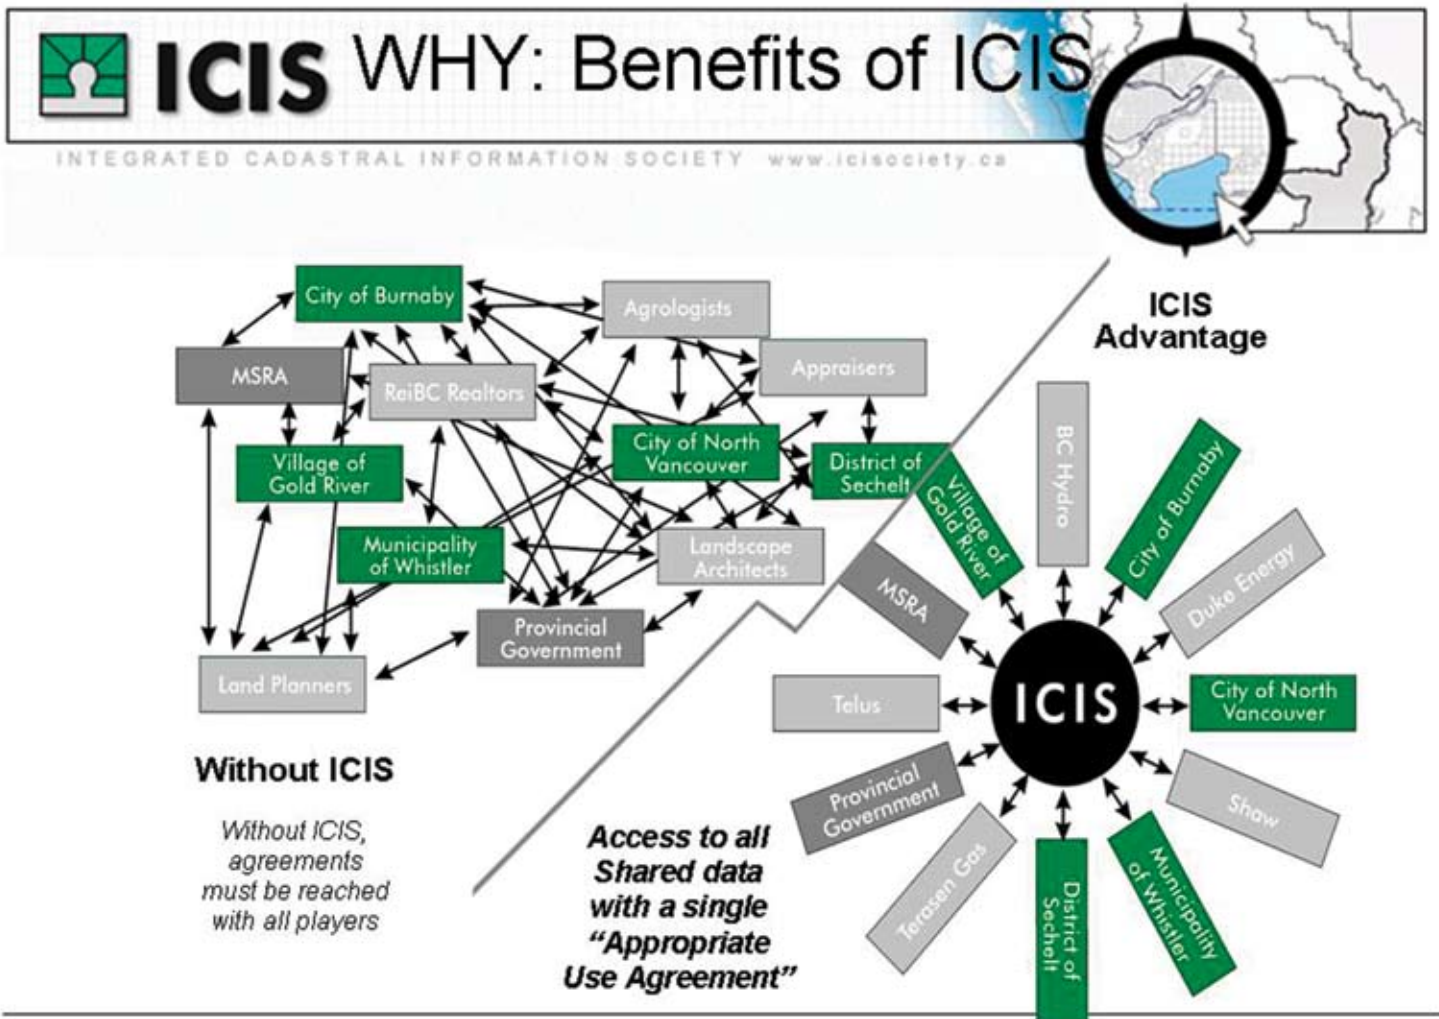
ICIS WHY: Benefits of ICIS

INTEGRATED CADASTRAL INFORMATION SOCIETY www.icisociety.ca

City of Burnaby

Agrologists

MSRA

ReiBC Realtors

Appraisers

Village of Gold River

City of North Vancouver

District of Sechelt

Municipality of Whistler

Landscape Architects

Provincial Government

Land Planners

Without ICIS

Without ICIS, agreements must be reached with all players

ICIS Advantage

BC Hydro

City of Burnaby

Village of Gold River

Duke Energy

MSRA

ICIS

Telus

City of North Vancouver

Provincial Government

Shaw

Terasen Gas

District of Sechelt

Municipality of Whistler

Access to all Shared data with a single "Appropriate Use Agreement"